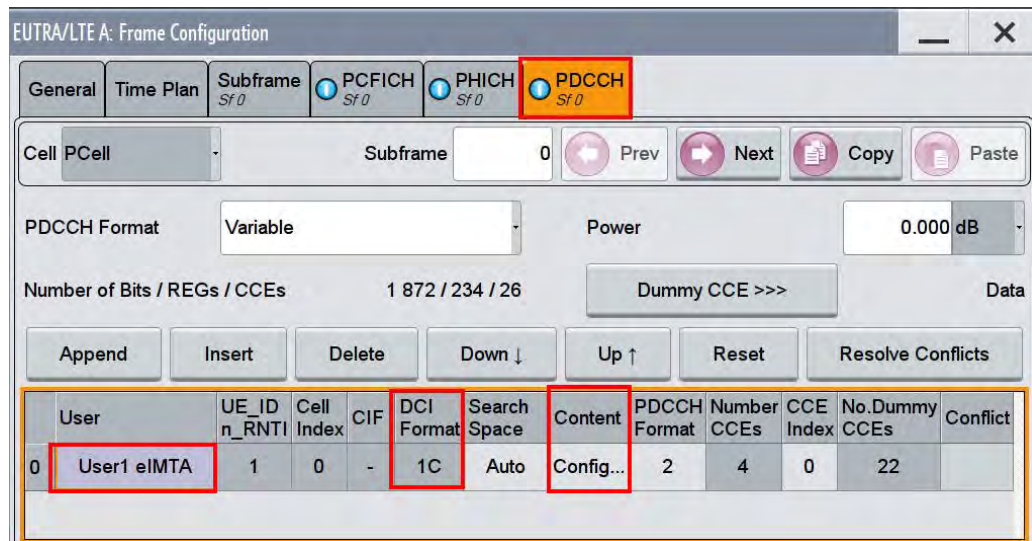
EUTRA/LTE A: Frame Configuration

General | Time Plan | Subframe Sf 0 | PCFICH Sf 0 | PHICH Sf 0 | PDCCH Sf 0

Cell PCell

Subframe 0

Prev Next Copy Paste

PDCCH Format Variable

Power 0.000 dB

Number of Bits / REGs / CCEs 1 872 / 234 / 26

Dummy CCE >>>

Data

Append Insert Delete Down ↓ Up ↑ Reset Resolve Conflicts

| | User | UE_ID n_RNTI | Cell Index | CIF | DCI Format | Search Space | Content | PDCCH Format | Number CCEs | CCE Index | No.Dummy CCEs | Conflict |
|---|---|---|---|---|---|---|---|---|---|---|---|---|
| 0 | User1 eIMTA | 1 | 0 | - | 1C | Auto | Config... | 2 | 4 | 0 | 22 | |